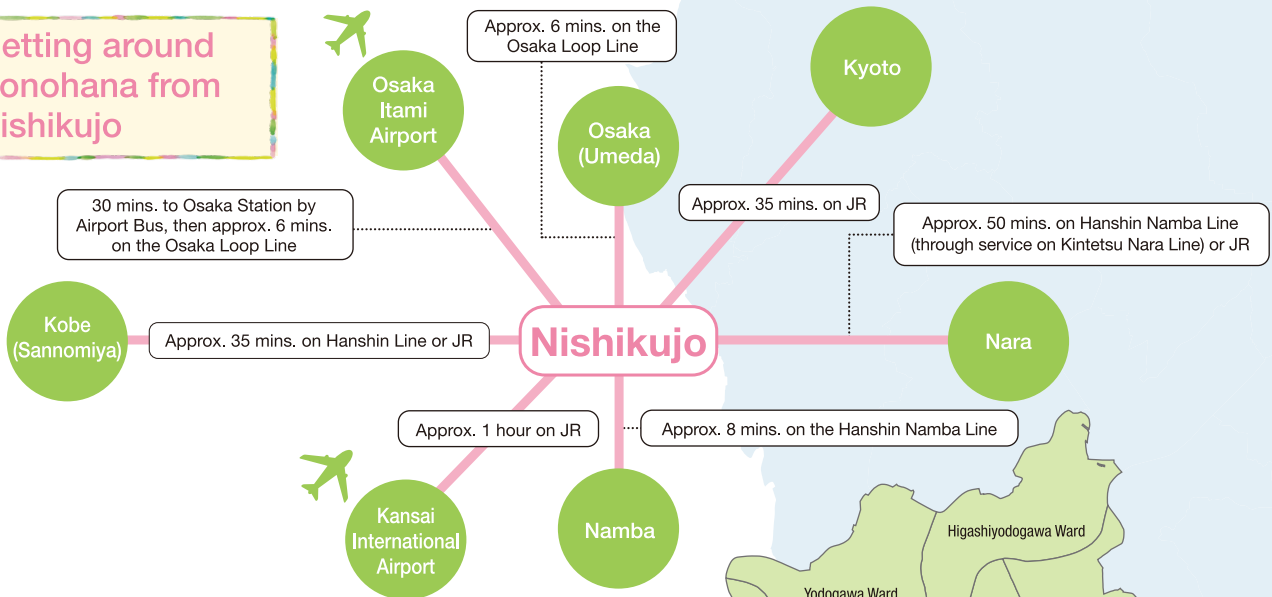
etting around
onohana from
ishikujo

Approx. 6 mins. on the Osaka Loop Line

Kyoto

Osaka Itami Airport

Osaka (Umeda)

Approx. 35 mins. on JR

30 mins. to Osaka Station by Airport Bus, then approx. 6 mins. on the Osaka Loop Line

Approx. 50 mins. on Hanshin Namba Line (through service on Kintetsu Nara Line) or JR

Kobe (Sannomiya)

Approx. 35 mins. on Hanshin Line or JR

Nishikujo

Nara

Approx. 1 hour on JR

Approx. 8 mins. on the Hanshin Namba Line

Kansai International Airport

Namba

Higashiyodogawa Ward

Yodogawa Ward